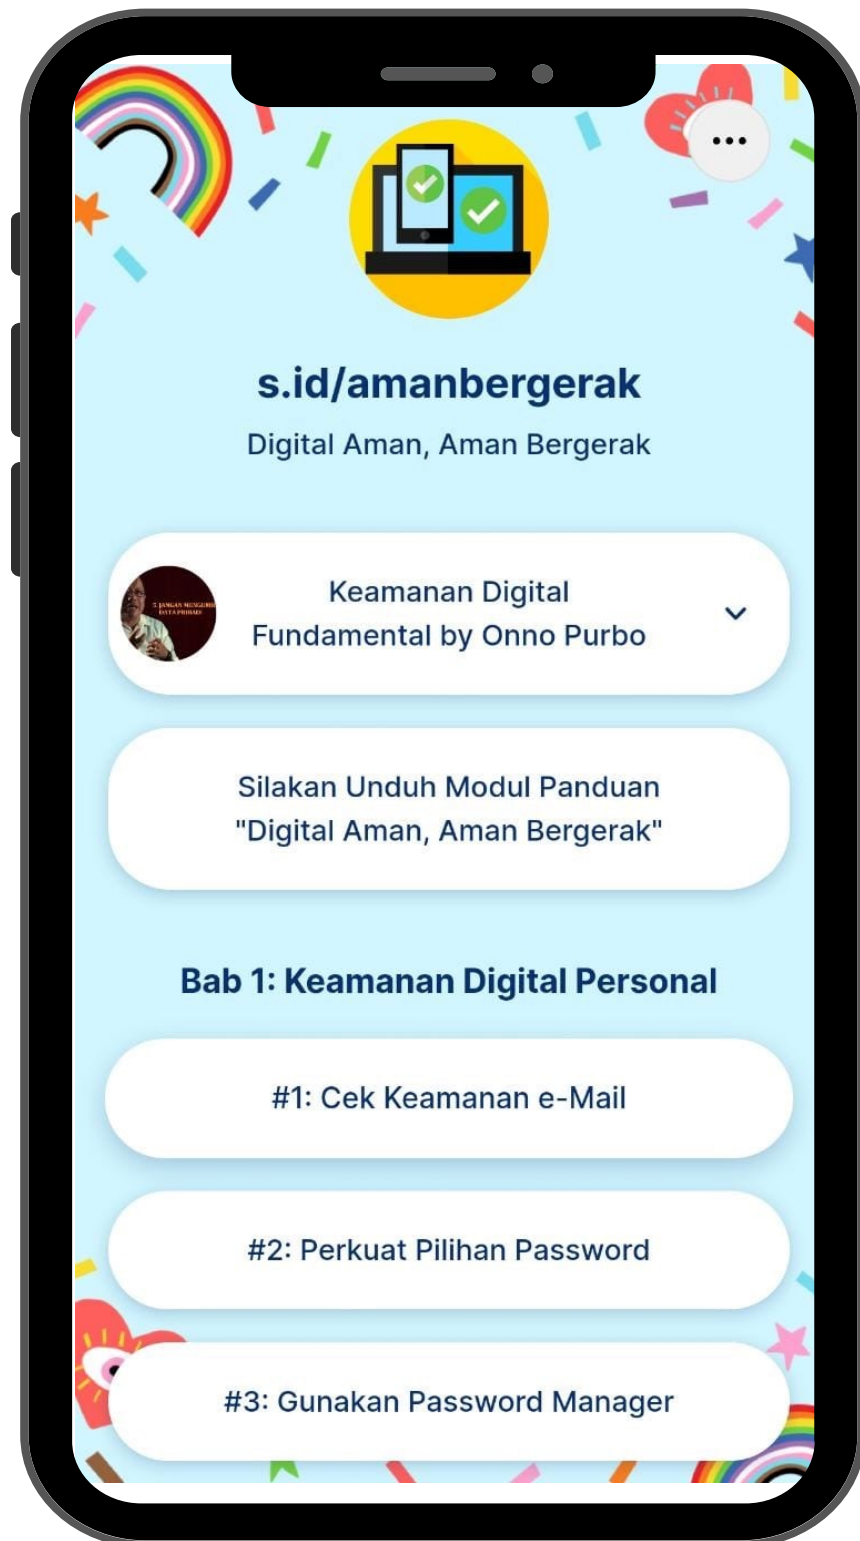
s.id/amanbergerak

Digital Aman, Aman Bergerak

Keamanan Digital Fundamental by Onno Purbo

Silakan Unduh Modul Panduan "Digital Aman, Aman Bergerak"

Bab 1: Keamanan Digital Personal

#1: Cek Keamanan e-Mail

#2: Perkuat Pilihan Password

#3: Gunakan Password Manager